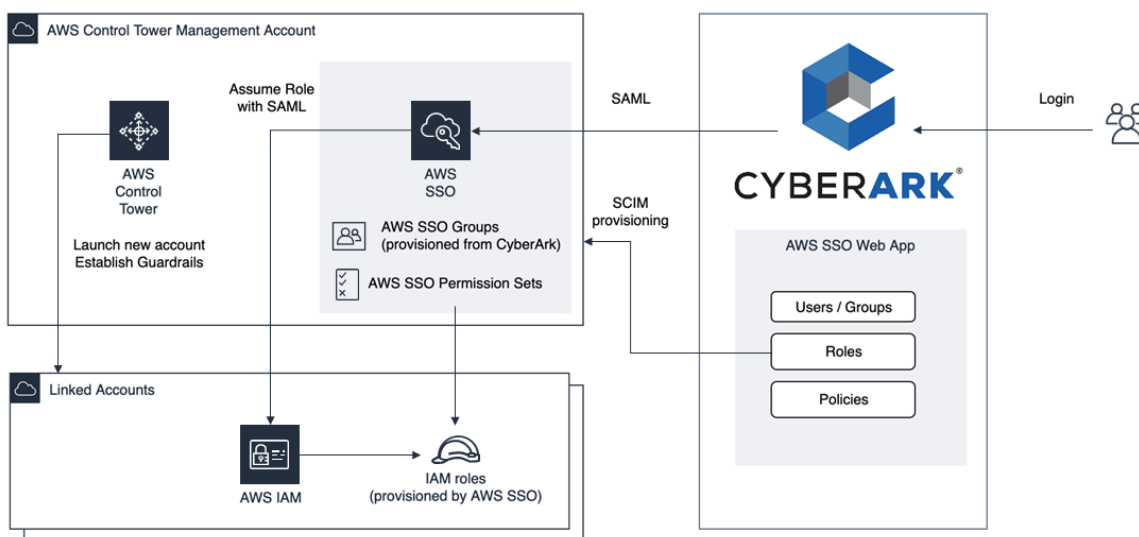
AWS Control Tower Management Account

Assume Role with SAML

AWS Control Tower

Launch new account Establish Guardrails

AWS SSO

AWS SSO Groups (provisioned from CyberArk)

AWS SSO Permission Sets

SAML

SCIM provisioning

Login

CYBERARK®

AWS SSO Web App

Users / Groups

Roles

Policies

Linked Accounts

AWS IAM

IAM roles (provisioned by AWS SSO)